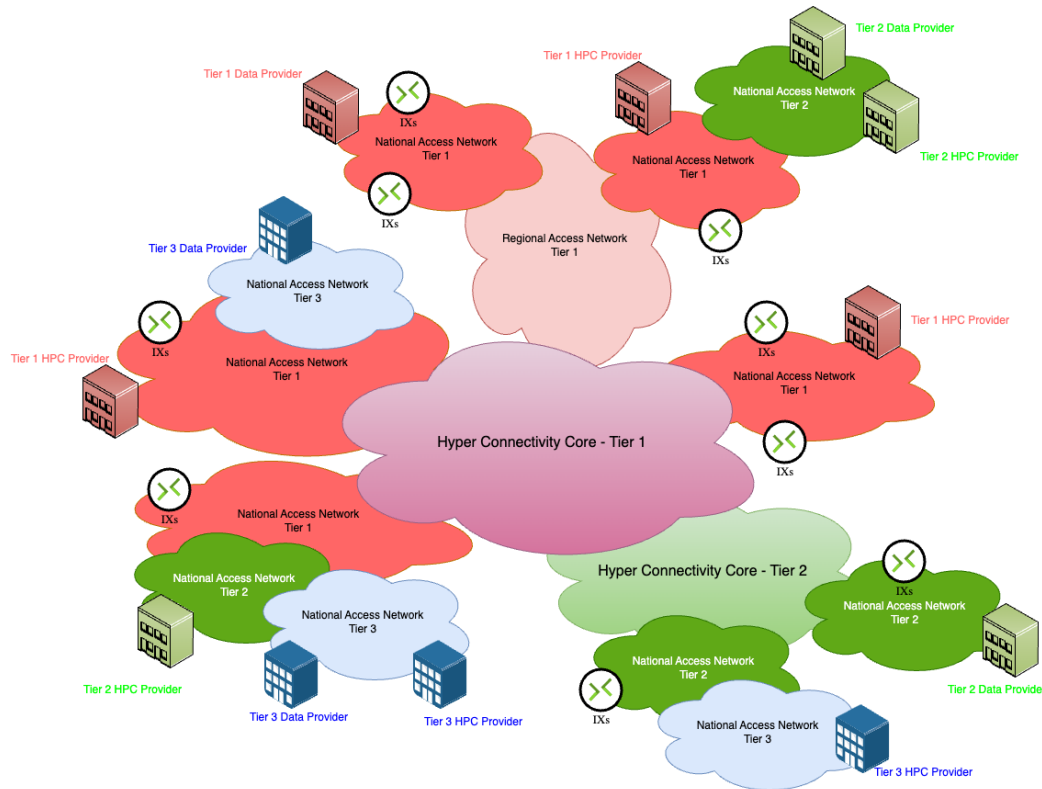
Tier 1 HPC Provider

Tier 2 Data Provider

Tier 1 Data Provider

IXs

National Access Network
Tier 1

National Access Network
Tier 2

Tier 2 HPC Provider

National Access Network
Tier 1

IXs

Regional Access Network
Tier 1

IXs

Tier 3 Data Provider

National Access Network
Tier 3

Tier 1 HPC Provider

IXs

IXs

Tier 1 HPC Provider

National Access Network
Tier 1

National Access Network
Tier 1

Hyper Connectivity Core - Tier 1

IXs

IXs

National Access Network
Tier 1

Hyper Connectivity Core - Tier 2

National Access Network
Tier 2

IXs

National Access Network
Tier 2

National Access Network
Tier 3

National Access Network
Tier 2

Tier 2 HPC Provider

Tier 2 Data Provide

Tier 3 Data Provider

Tier 3 HPC Provider

IXs

National Access Network
Tier 3

Tier 3 HPC Provider